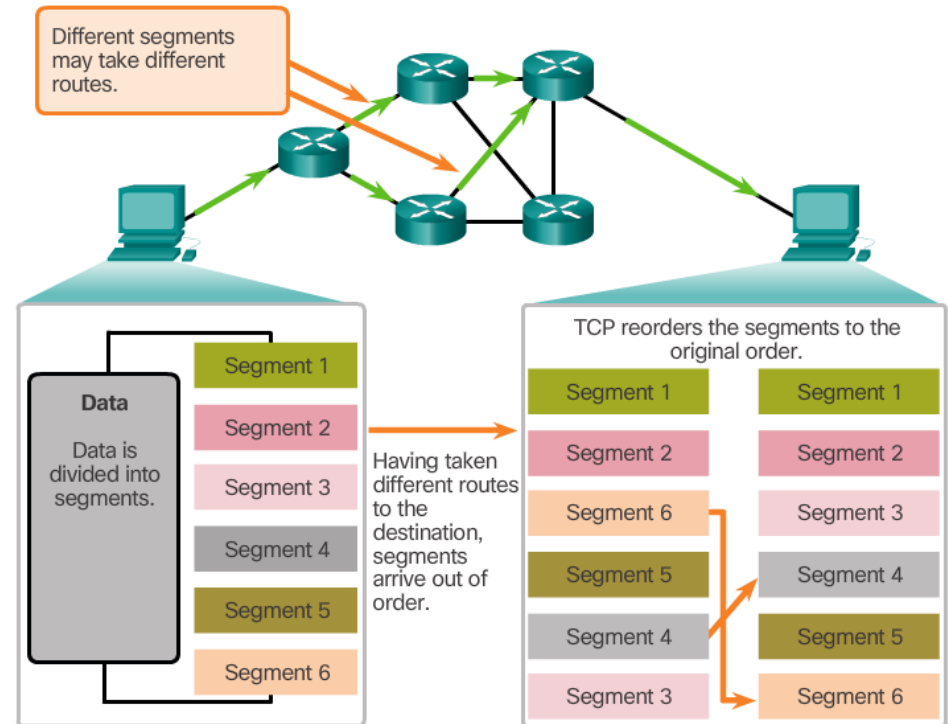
Different segments may take different routes.

Data

Data is divided into segments.

Segment 1

Segment 2

Segment 3

Segment 4

Segment 5

Segment 6

Having taken different routes to the destination, segments arrive out of order.

TCP reorders the segments to the original order.

Segment 1

Segment 2

Segment 6

Segment 5

Segment 4

Segment 3

Segment 1

Segment 2

Segment 3

Segment 4

Segment 5

Segment 6